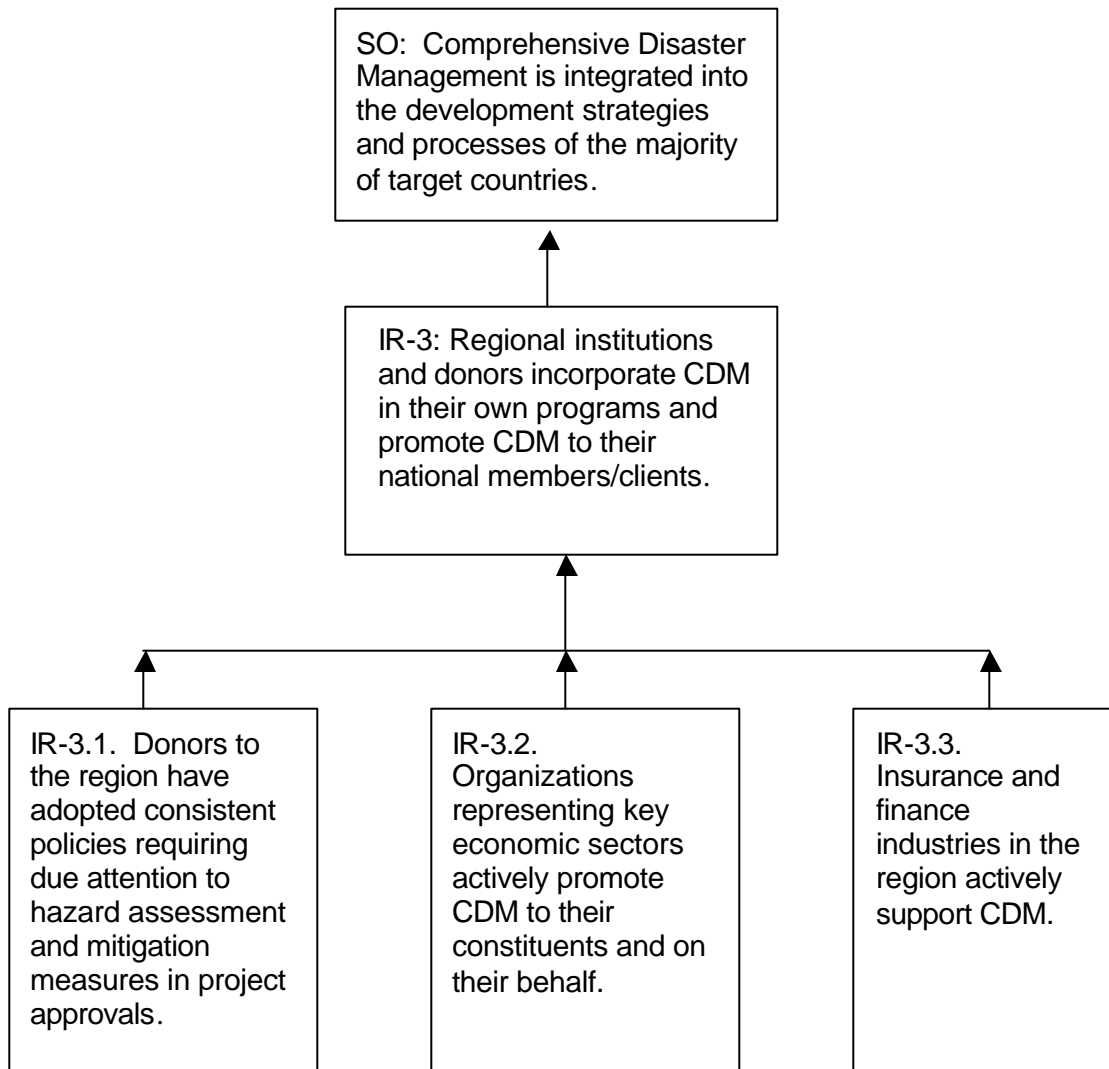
SO: Comprehensive Disaster Management is integrated into the development strategies and processes of the majority of target countries.

IR-3: Regional institutions and donors incorporate CDM in their own programs and promote CDM to their national members/clients.

IR-3.1. Donors to the region have adopted consistent policies requiring due attention to hazard assessment and mitigation measures in project approvals.

IR-3.2. Organizations representing key economic sectors actively promote CDM to their constituents and on their behalf.

IR-3.3. Insurance and finance industries in the region actively support CDM.